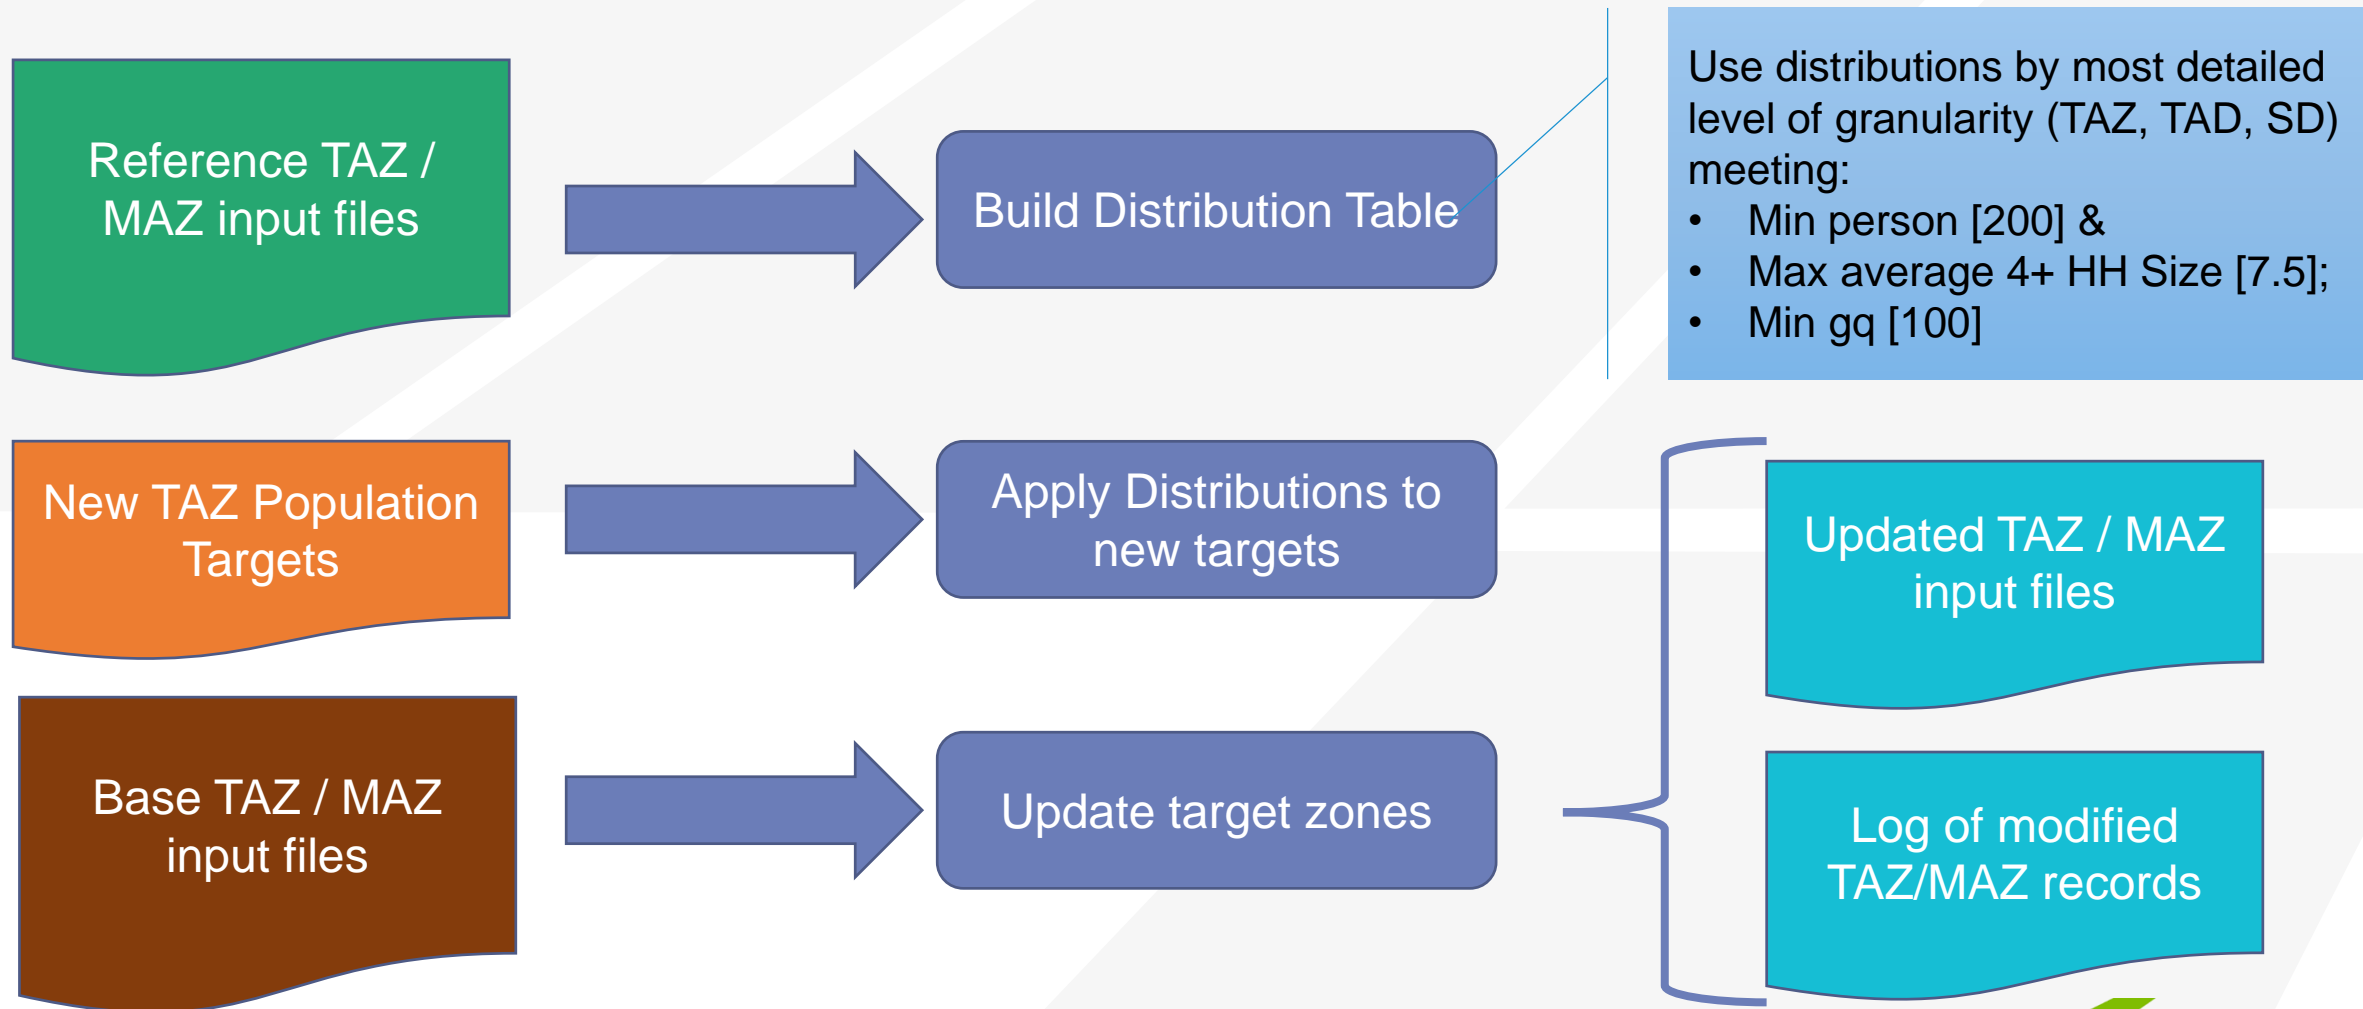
Reference TAZ / MAZ input files

Build Distribution Table

Use distributions by most detailed level of granularity (TAZ, TAD, SD) meeting:
• Min person [200] &
• Max average 4+ HH Size [7.5];
• Min gq [100]

New TAZ Population Targets

Apply Distributions to new targets

Updated TAZ / MAZ input files

Base TAZ / MAZ input files

Update target zones

Log of modified TAZ/MAZ records